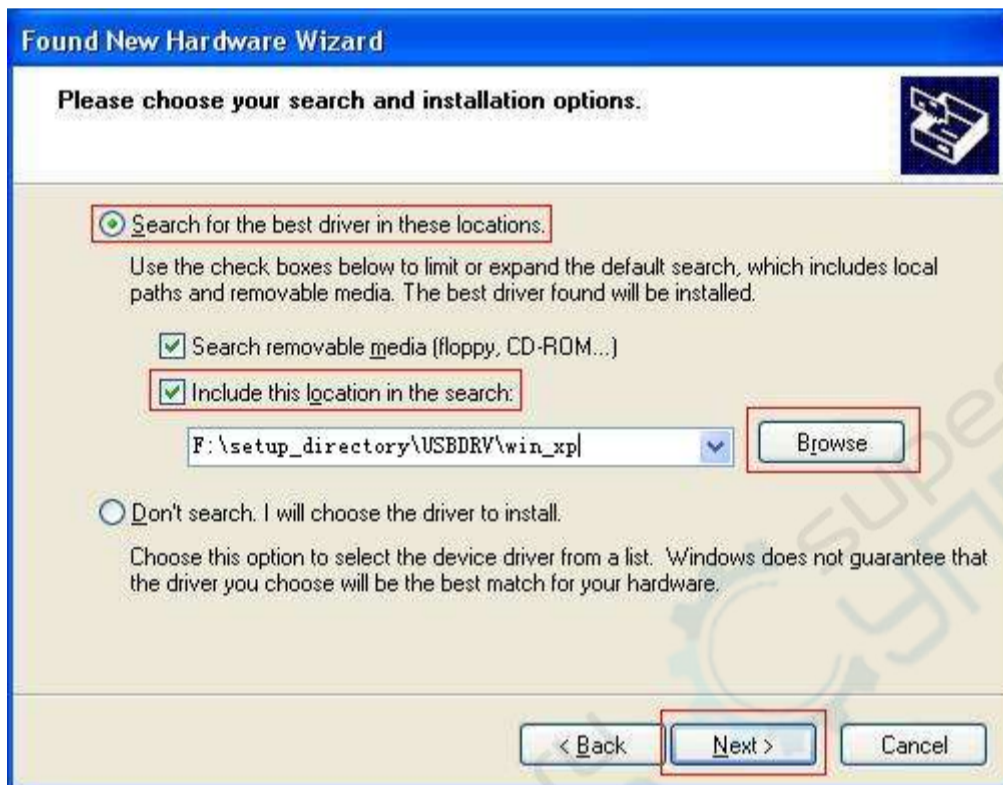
Found New Hardware Wizard

Please choose your search and installation options.

Search for the best driver in these locations.

Use the check boxes below to limit or expand the default search, which includes local paths and removable media. The best driver found will be installed.

Search removable media (floppy, CD-ROM...)

Include this location in the search:

F:\setup_directory\USBDRV\win_xp

Browse

Don't search. I will choose the driver to install.

Choose this option to select the device driver from a list. Windows does not guarantee that the driver you choose will be the best match for your hardware.

< Back

Next >

Cancel